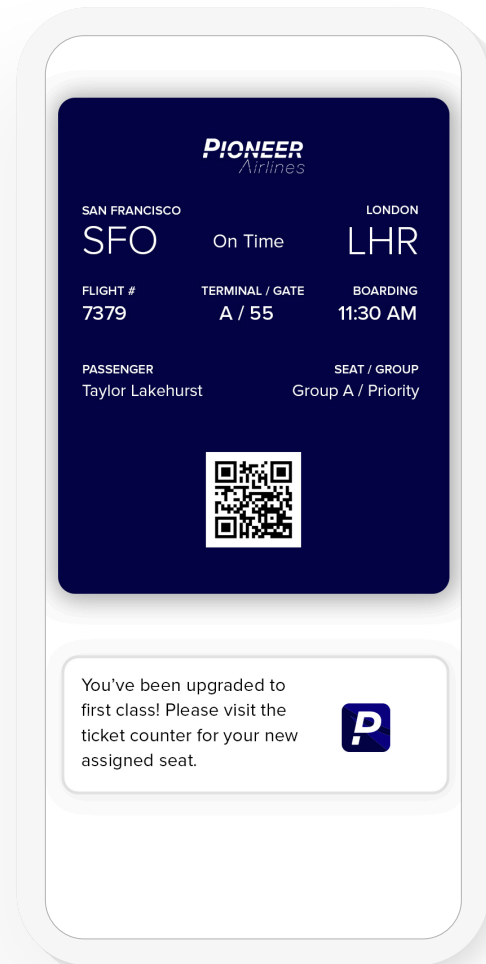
PIONEER
Airlines

SAN FRANCISCO
SFO

On Time

LONDON
LHR

FLIGHT #
7379

TERMINAL / GATE
A / 55

BOARDING
11:30 AM

PASSENGER
Taylor Lakehurst

SEAT / GROUP
Group A / Priority

You've been upgraded to first class! Please visit the ticket counter for your new assigned seat.

P